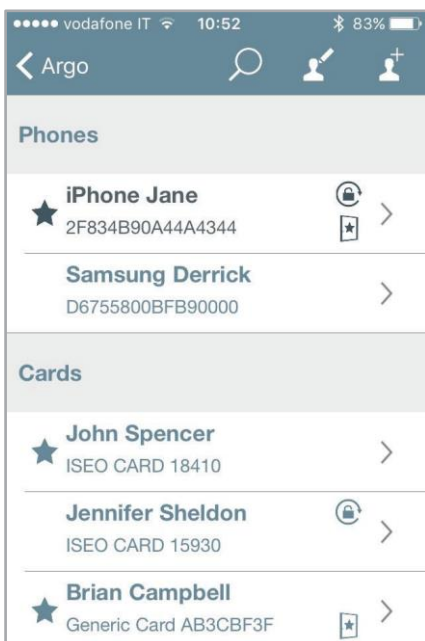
vodafone IT 10:52 83%

Argo

Phones

iPhone Jane
2F834B90A44A4344

Samsung Derrick
D6755800BFB90000

Cards

John Spencer
ISEO CARD 18410

Jennifer Sheldon
ISEO CARD 15930

Brian Campbell
Generic Card AB3CBF3F